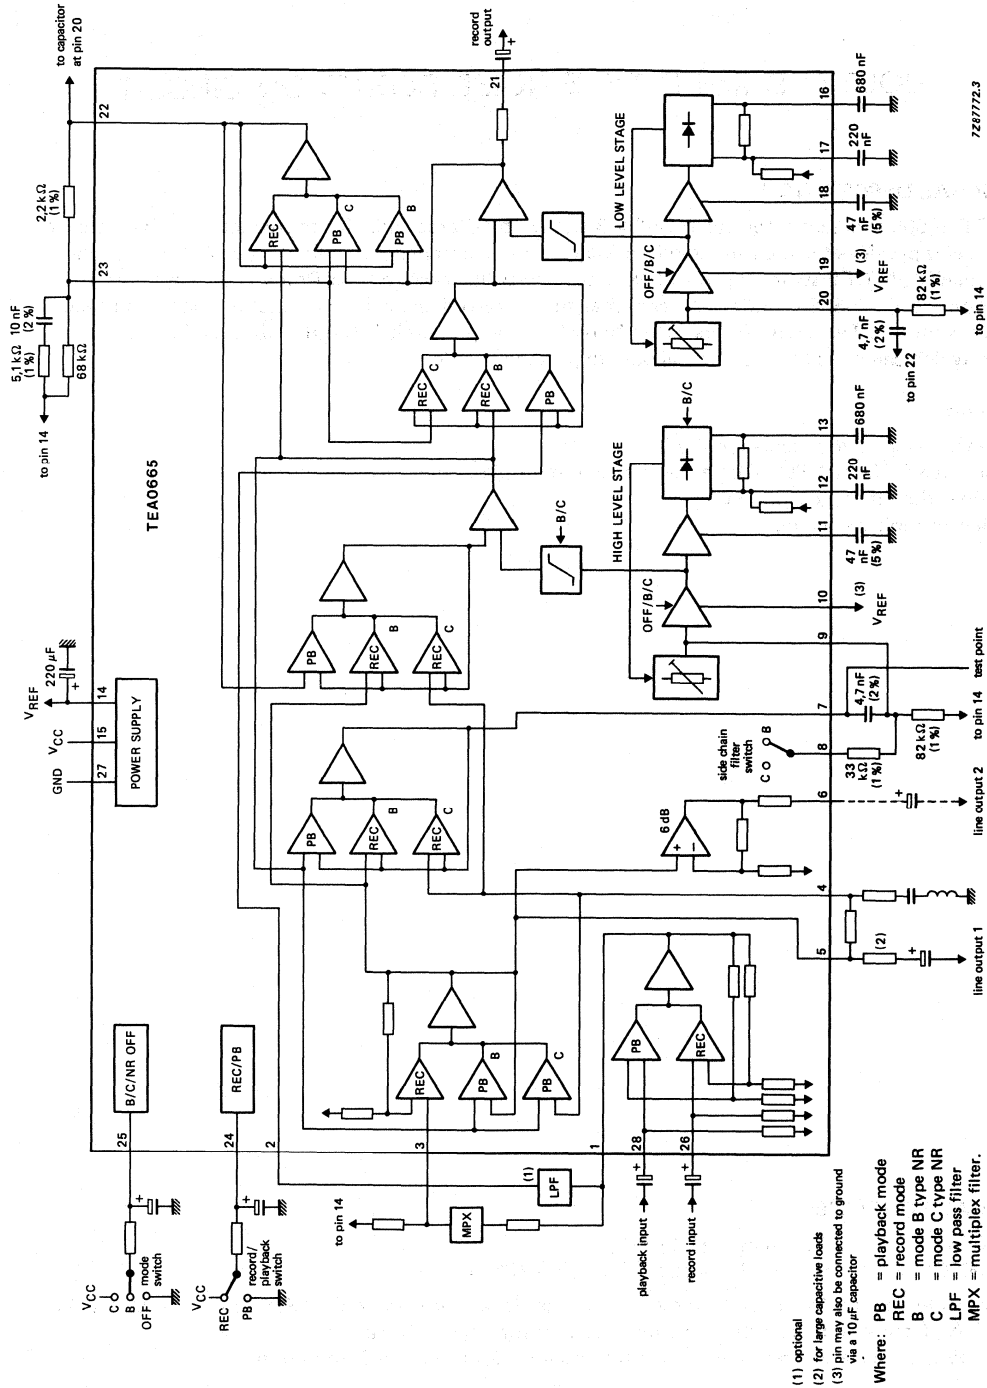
to capacitor at pin 20

record output

7Z87772.3

22

2,2 kΩ (1%)

23

5,1 kΩ (1%)

10 nF (2%)

68 kΩ

to pin 14

TEA0665

$V_{REF}$

220 μF

14

$V_{CC}$

15

GND

27

POWER SUPPLY

21

REC

PB

C

PB

B

REC

C

REC

B

PB

PB

REC

B

REC

C

PB

REC

B

REC

C

REC

PB

B

PB

C

PB

REC

LOW LEVEL STAGE

OFF/B/C

16

680 nF

17

220 nF

18

47 nF (5%)

19

(3)

$V_{REF}$

20

82 kΩ (1%)

4,7 nF (2%)

to pin 22

to pin 14

B/C

HIGH LEVEL STAGE

B/C

OFF/B/C

13

680 nF

12

220 nF

11

47 nF (5%)

10

(3)

$V_{REF}$

9

test point

4,7 nF (2%)

7

82 kΩ (1%)

to pin 14

side chain filter switch

C

B

8

33 kΩ (1%)

6 dB

6

line output 2

4

(2)

5

line output 1

B/C/NR OFF

25

REC/PB

24

2

3

1

28

26

(1)

LPF

MPX

to pin 14

playback input

record input

$V_{CC}$

C

B

OFF

mode switch

$V_{CC}$

REC

PB

record/ playback switch

(1) optional

(2) for large capacitive loads

(3) pin may also be connected to ground via a 10 μF capacitor

Where: PB = playback mode
REC = record mode
B = mode B type NR
C = mode C type NR
LPF = low pass filter
MPX = multiplex filter.